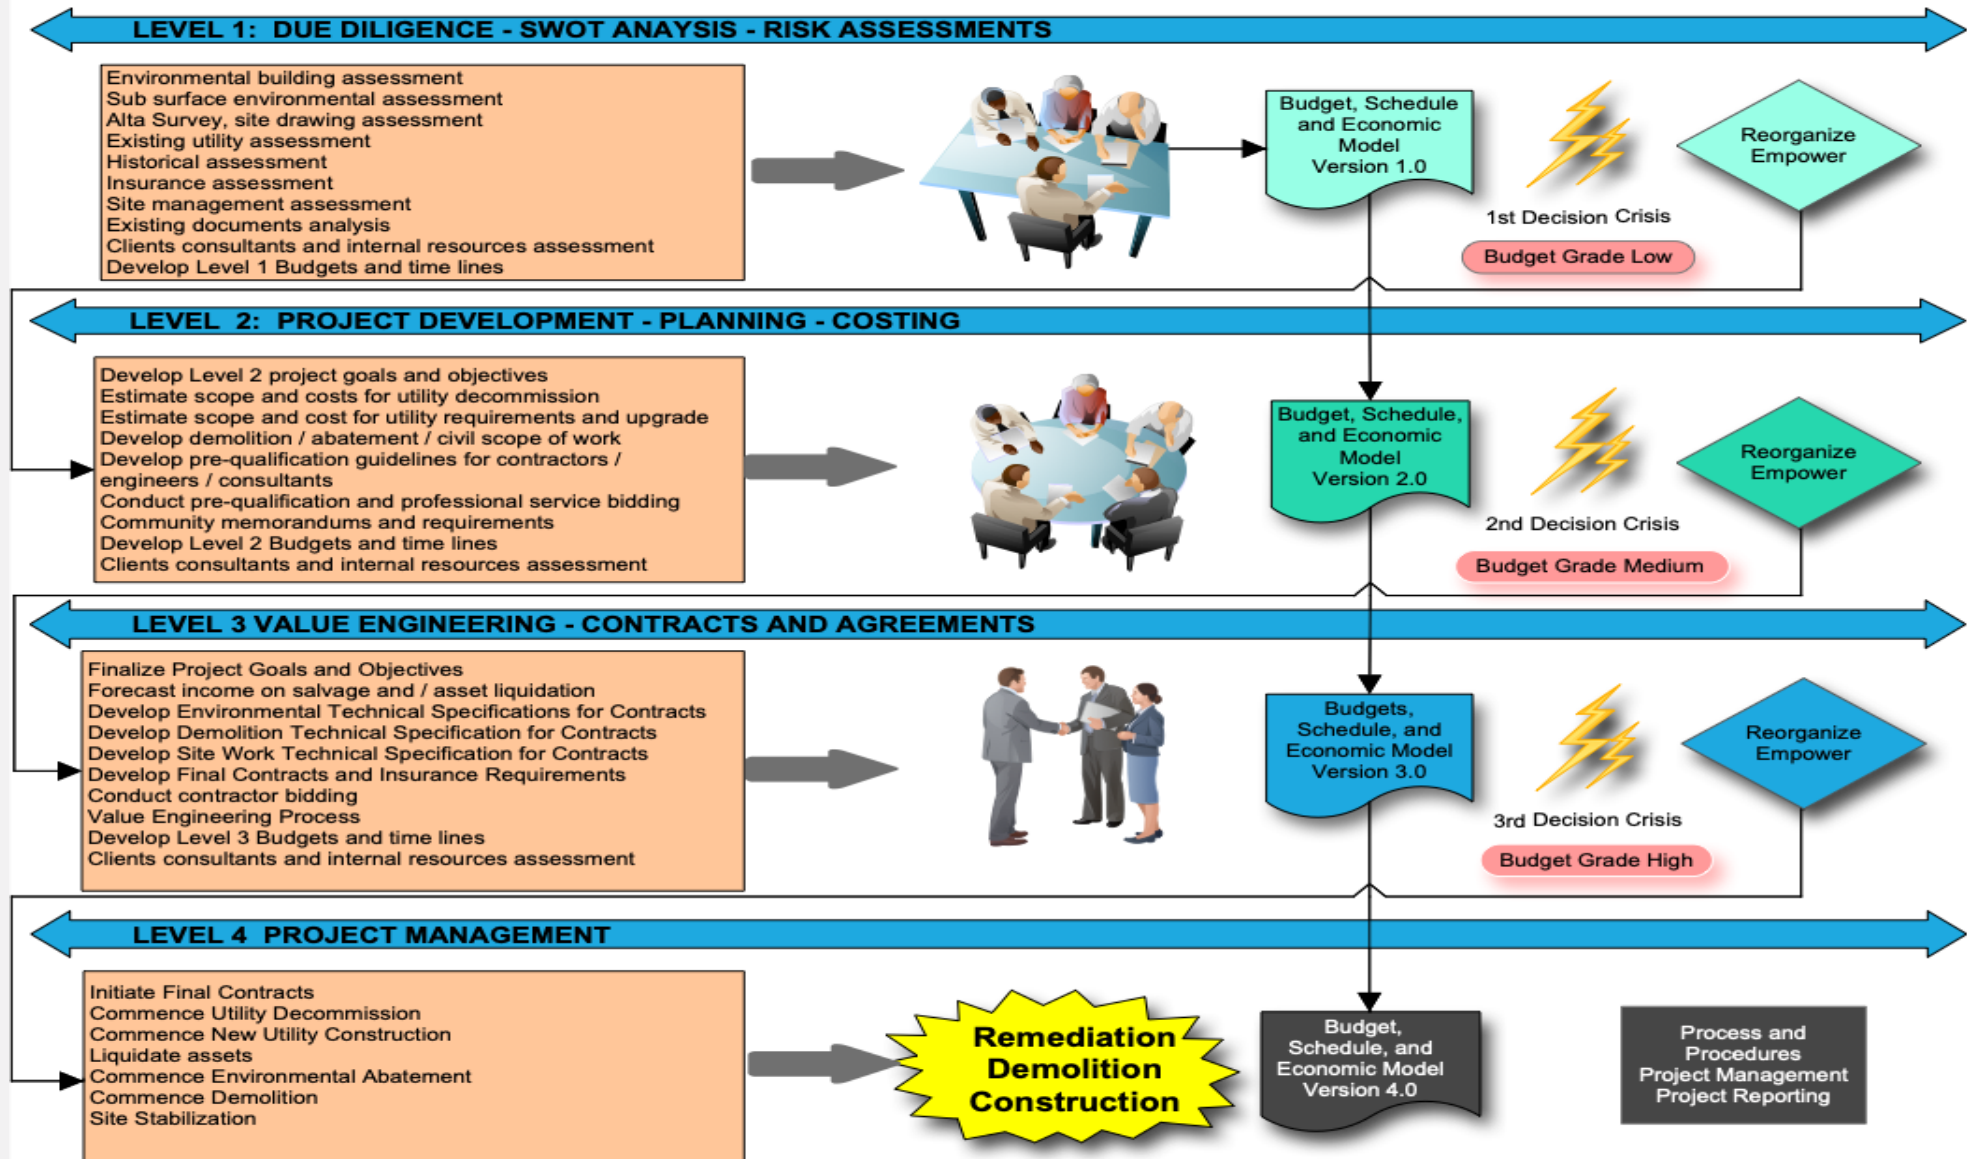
LEVEL 1: DUE DILIGENCE - SWOT ANAYSIS - RISK ASSESSMENTS

Environmental building assessment
Sub surface environmental assessment
Alta Survey, site drawing assessment
Existing utility assessment
Historical assessment
Insurance assessment
Site management assessment
Existing documents analysis
Clients consultants and internal resources assessment
Develop Level 1 Budgets and time lines

Budget, Schedule and Economic Model Version 1.0

1st Decision Crisis

Budget Grade Low

Reorganize Empower

LEVEL 2: PROJECT DEVELOPMENT - PLANNING - COSTING

Develop Level 2 project goals and objectives
Estimate scope and costs for utility decommission
Estimate scope and cost for utility requirements and upgrade
Develop demolition / abatement / civil scope of work
Develop pre-qualification guidelines for contractors / engineers / consultants
Conduct pre-qualification and professional service bidding
Community memorandums and requirements
Develop Level 2 Budgets and time lines
Clients consultants and internal resources assessment

Budget, Schedule, and Economic Model Version 2.0

2nd Decision Crisis

Budget Grade Medium

Reorganize Empower

LEVEL 3 VALUE ENGINEERING - CONTRACTS AND AGREEMENTS

Finalize Project Goals and Objectives
Forecast income on salvage and / asset liquidation
Develop Environmental Technical Specifications for Contracts
Develop Demolition Technical Specification for Contracts
Develop Site Work Technical Specification for Contracts
Develop Final Contracts and Insurance Requirements
Conduct contractor bidding
Value Engineering Process
Develop Level 3 Budgets and time lines
Clients consultants and internal resources assessment

Budgets, Schedule, and Economic Model Version 3.0

3rd Decision Crisis

Budget Grade High

Reorganize Empower

LEVEL 4 PROJECT MANAGEMENT

Initiate Final Contracts
Commence Utility Decommission
Commence New Utility Construction
Liquidate assets
Commence Environmental Abatement
Commence Demolition
Site Stabilization

Remediation Demolition Construction

Budget, Schedule, and Economic Model Version 4.0

Process and Procedures Project Management Project Reporting